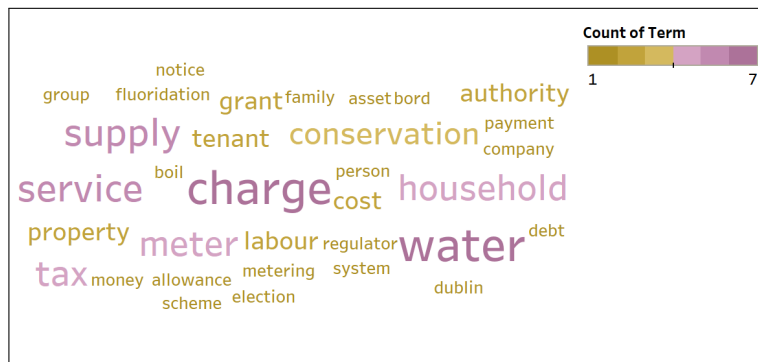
Count of Term
1 7

notice
group fluoridation grant family asset bord authority
supply tenant conservation payment
company
boil person
service charge cost household
property debt
meter labour regulator water
tax money allowance metering system
scheme election dublin